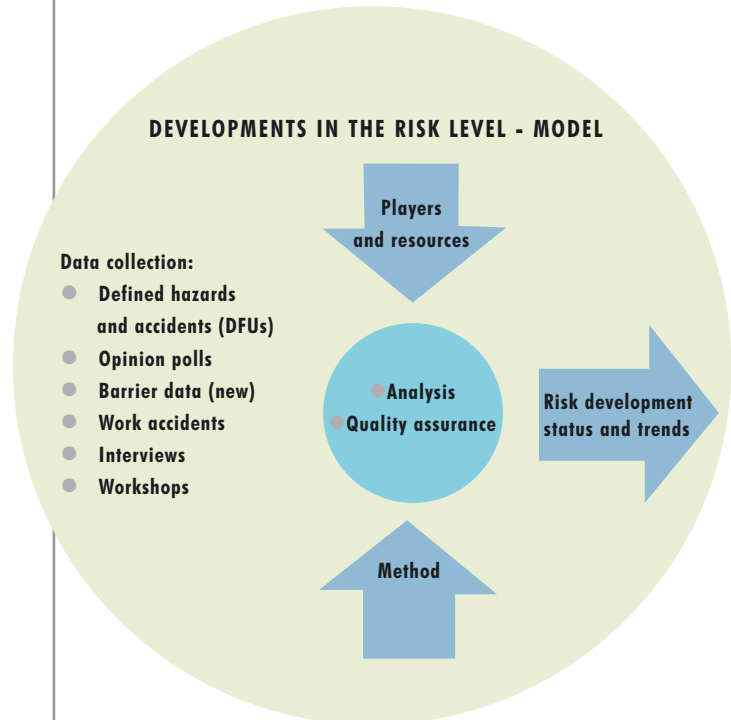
DEVELOPMENTS IN THE RISK LEVEL - MODEL

Players and resources

Data collection:
- Defined hazards and accidents (DFUs)
- Opinion polls
- Barrier data (new)
- Work accidents
- Interviews
- Workshops

- Analysis
- Quality assurance

Risk development status and trends

Method